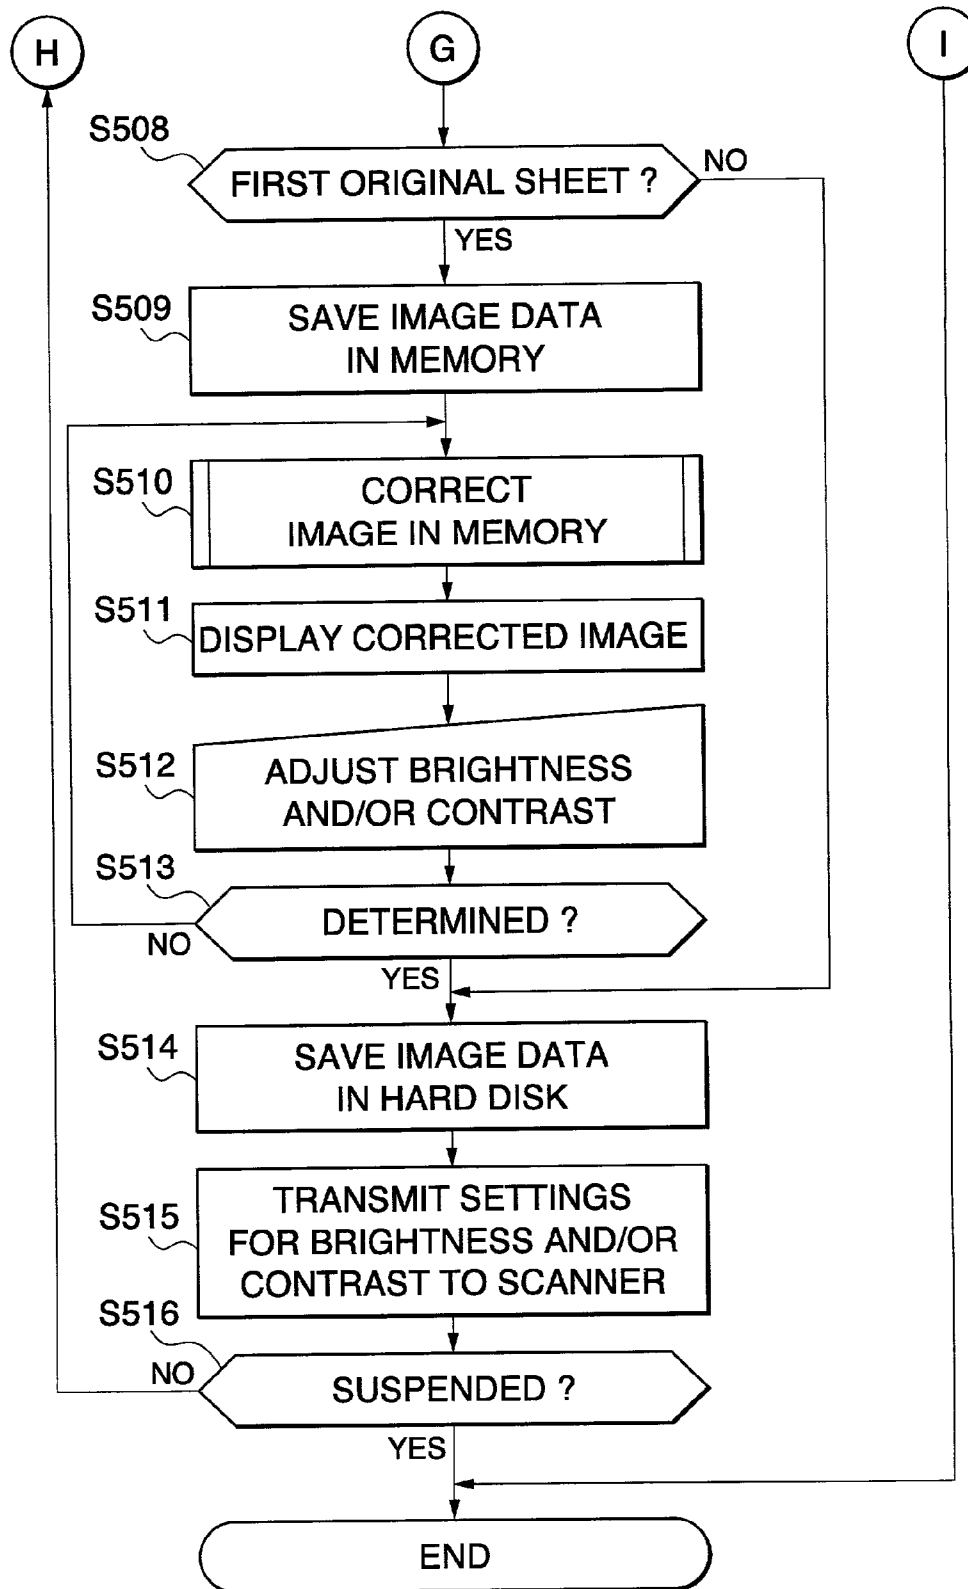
H

G

I

S508

FIRST ORIGINAL SHEET ?

NO

YES

S509

SAVE IMAGE DATA IN MEMORY

S510

CORRECT IMAGE IN MEMORY

S511

DISPLAY CORRECTED IMAGE

S512

ADJUST BRIGHTNESS AND/OR CONTRAST

S513

DETERMINED ?

NO

YES

S514

SAVE IMAGE DATA IN HARD DISK

S515

TRANSMIT SETTINGS FOR BRIGHTNESS AND/OR CONTRAST TO SCANNER

S516

NO

SUSPENDED ?

YES

END